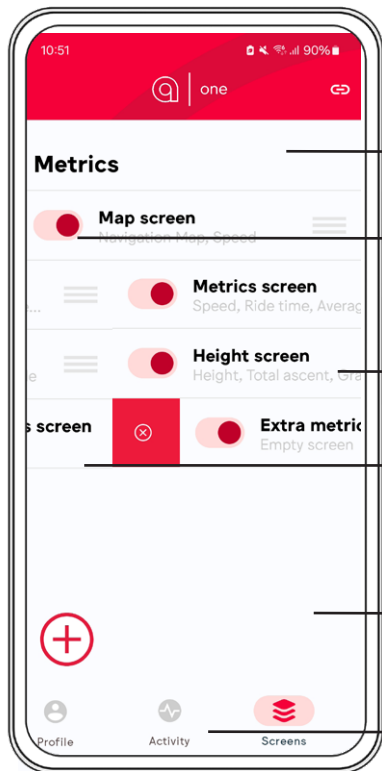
10:51 90%

one

Metrics

Map screen
Navigation Map, Speed

Metrics screen
Speed, Ride time, Averag

Height screen
Height, Total ascent, Gra

s screen

Extra metric
Empty screen

Profile
Activity
Screens